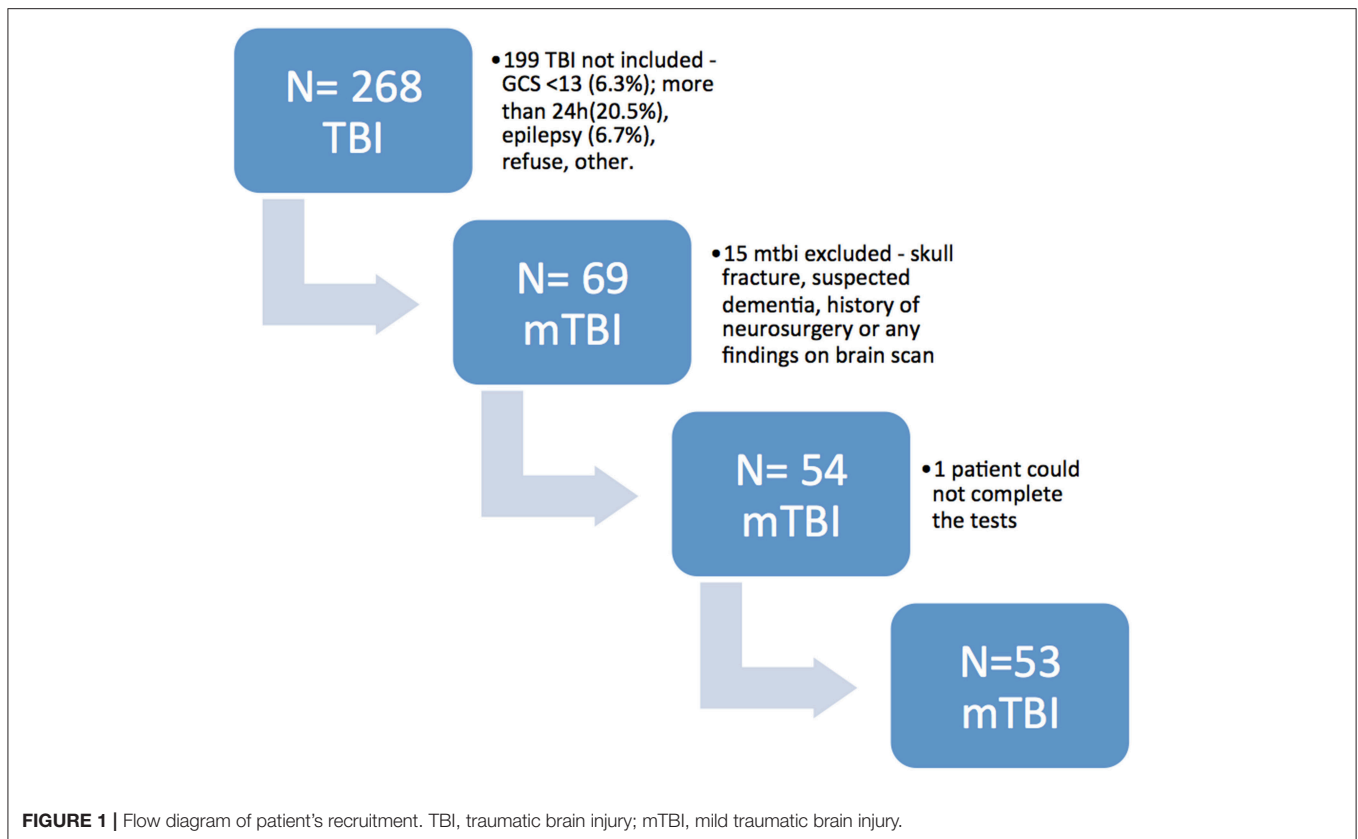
N= 268
TBI

• 199 TBI not included - GCS <13 (6.3%); more than 24h(20.5%), epilepsy (6.7%), refuse, other.

N= 69
mTBI

• 15 mtbi excluded - skull fracture, suspected dementia, history of neurosurgery or any findings on brain scan

N= 54
mTBI

• 1 patient could not complete the tests

N=53
mTBI

**FIGURE 1 |** Flow diagram of patient's recruitment. TBI, traumatic brain injury; mTBI, mild traumatic brain injury.